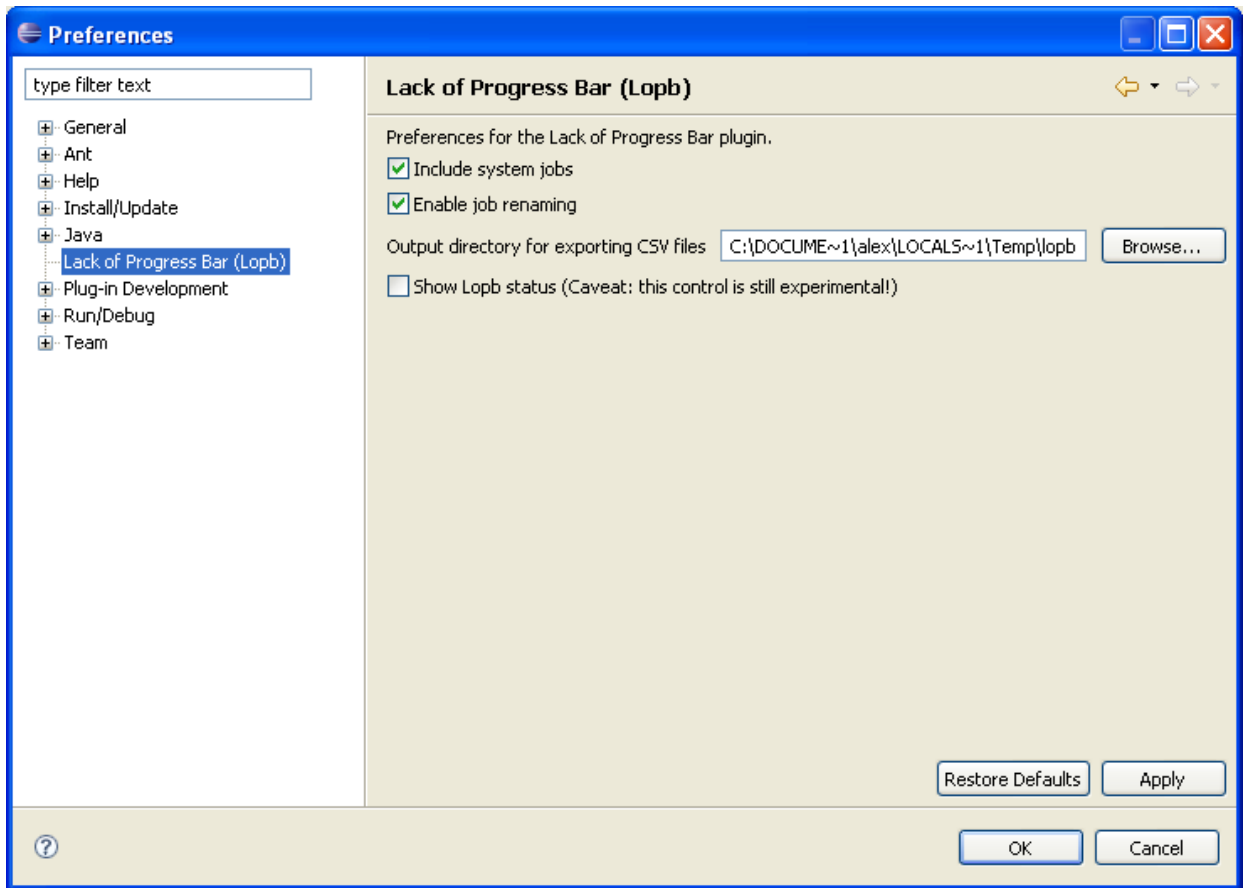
Preferences

type filter text

General
Ant
Help
Install/Update
Java
Lack of Progress Bar (Lopb)
Plug-in Development
Run/Debug
Team

Lack of Progress Bar (Lopb)

Preferences for the Lack of Progress Bar plugin.

Include system jobs

Enable job renaming

Output directory for exporting CSV files C:\DOCUME~1\alex\LOCALS~1\Temp\lopb Browse...

Show Lopb status (Caveat: this control is still experimental!)

Restore Defaults Apply

OK Cancel